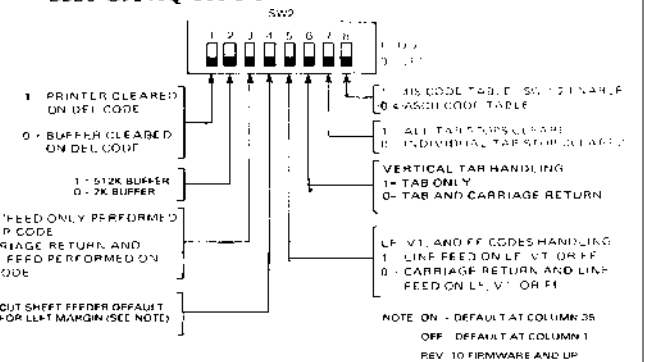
SW2

1 2 3 4 5 6 7 8

1 PRINTER CLEARED ON DEL CODE

0 - BUFFER CLEARED ON DEL CODE

1 - 512K BUFFER
0 - 2K BUFFER

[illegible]FEED ONLY PERFORMED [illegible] CODE
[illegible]RIAGE RETURN AND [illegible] FEED PERFORMED ON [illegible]ODE

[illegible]CUT SHEET FEEDER DEFAULT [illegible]FOR LEFT MARGIN (SEE NOTE)

1 - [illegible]IS CODE TABLE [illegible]
0 - ASCII CODE TABLE

1 - ALL TAB STOPS CLEARED
0 - INDIVIDUAL TAB STOP CLEARED

VERTICAL TAB HANDLING
1= TAB ONLY
0- TAB AND CARRIAGE RETURN

LF, VT, AND FF CODES HANDLING
1 - LINE FEED ON LF, VT, OR FF
0 - CARRIAGE RETURN AND LINE FEED ON LF, VT, OR FF

NOTE: ON - DEFAULT AT COLUMN 35
OFF - DEFAULT AT COLUMN 1
REV. 10 FIRMWARE AND UP